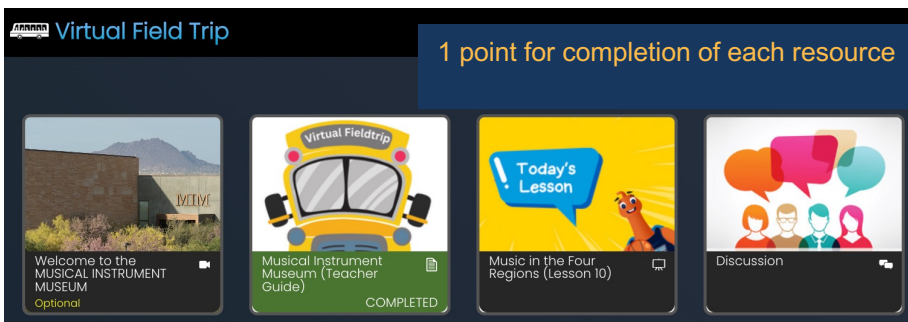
Virtual Field Trip

1 point for completion of each resource

MIM

Welcome to the MUSICAL INSTRUMENT MUSEUM
Optional

Virtual Fieldtrip

Musical Instrument Museum (Teacher Guide)
COMPLETED

Today's Lesson

Music in the Four Regions (Lesson 10)

Discussion